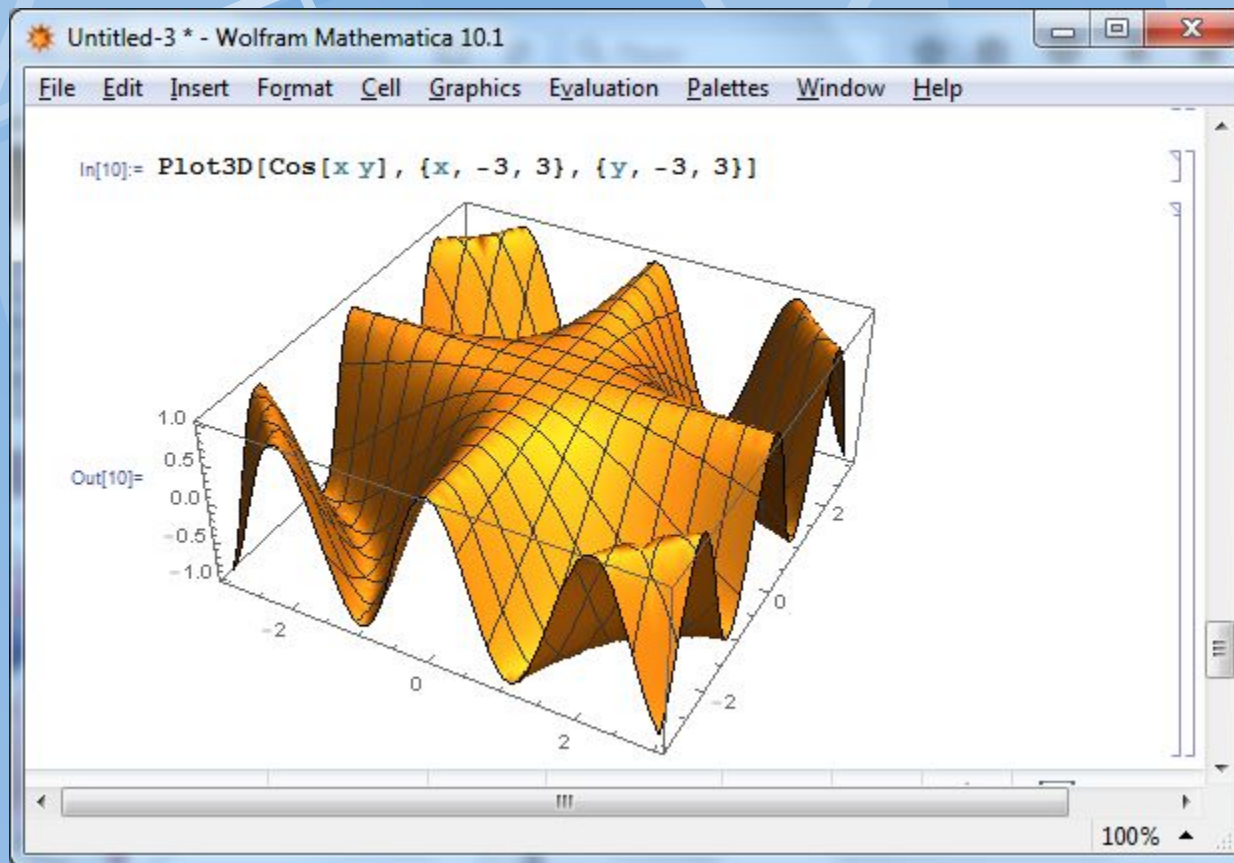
Untitled-3 * - Wolfram Mathematica 10.1

File Edit Insert Format Cell Graphics Evaluation Palettes Window Help

In[10]:= Plot3D[Cos[x y], {x, -3, 3}, {y, -3, 3}]

Out[10]=

1.0
0.5
0.0
-0.5
-1.0
-2
0
2
2
0
-2

100%